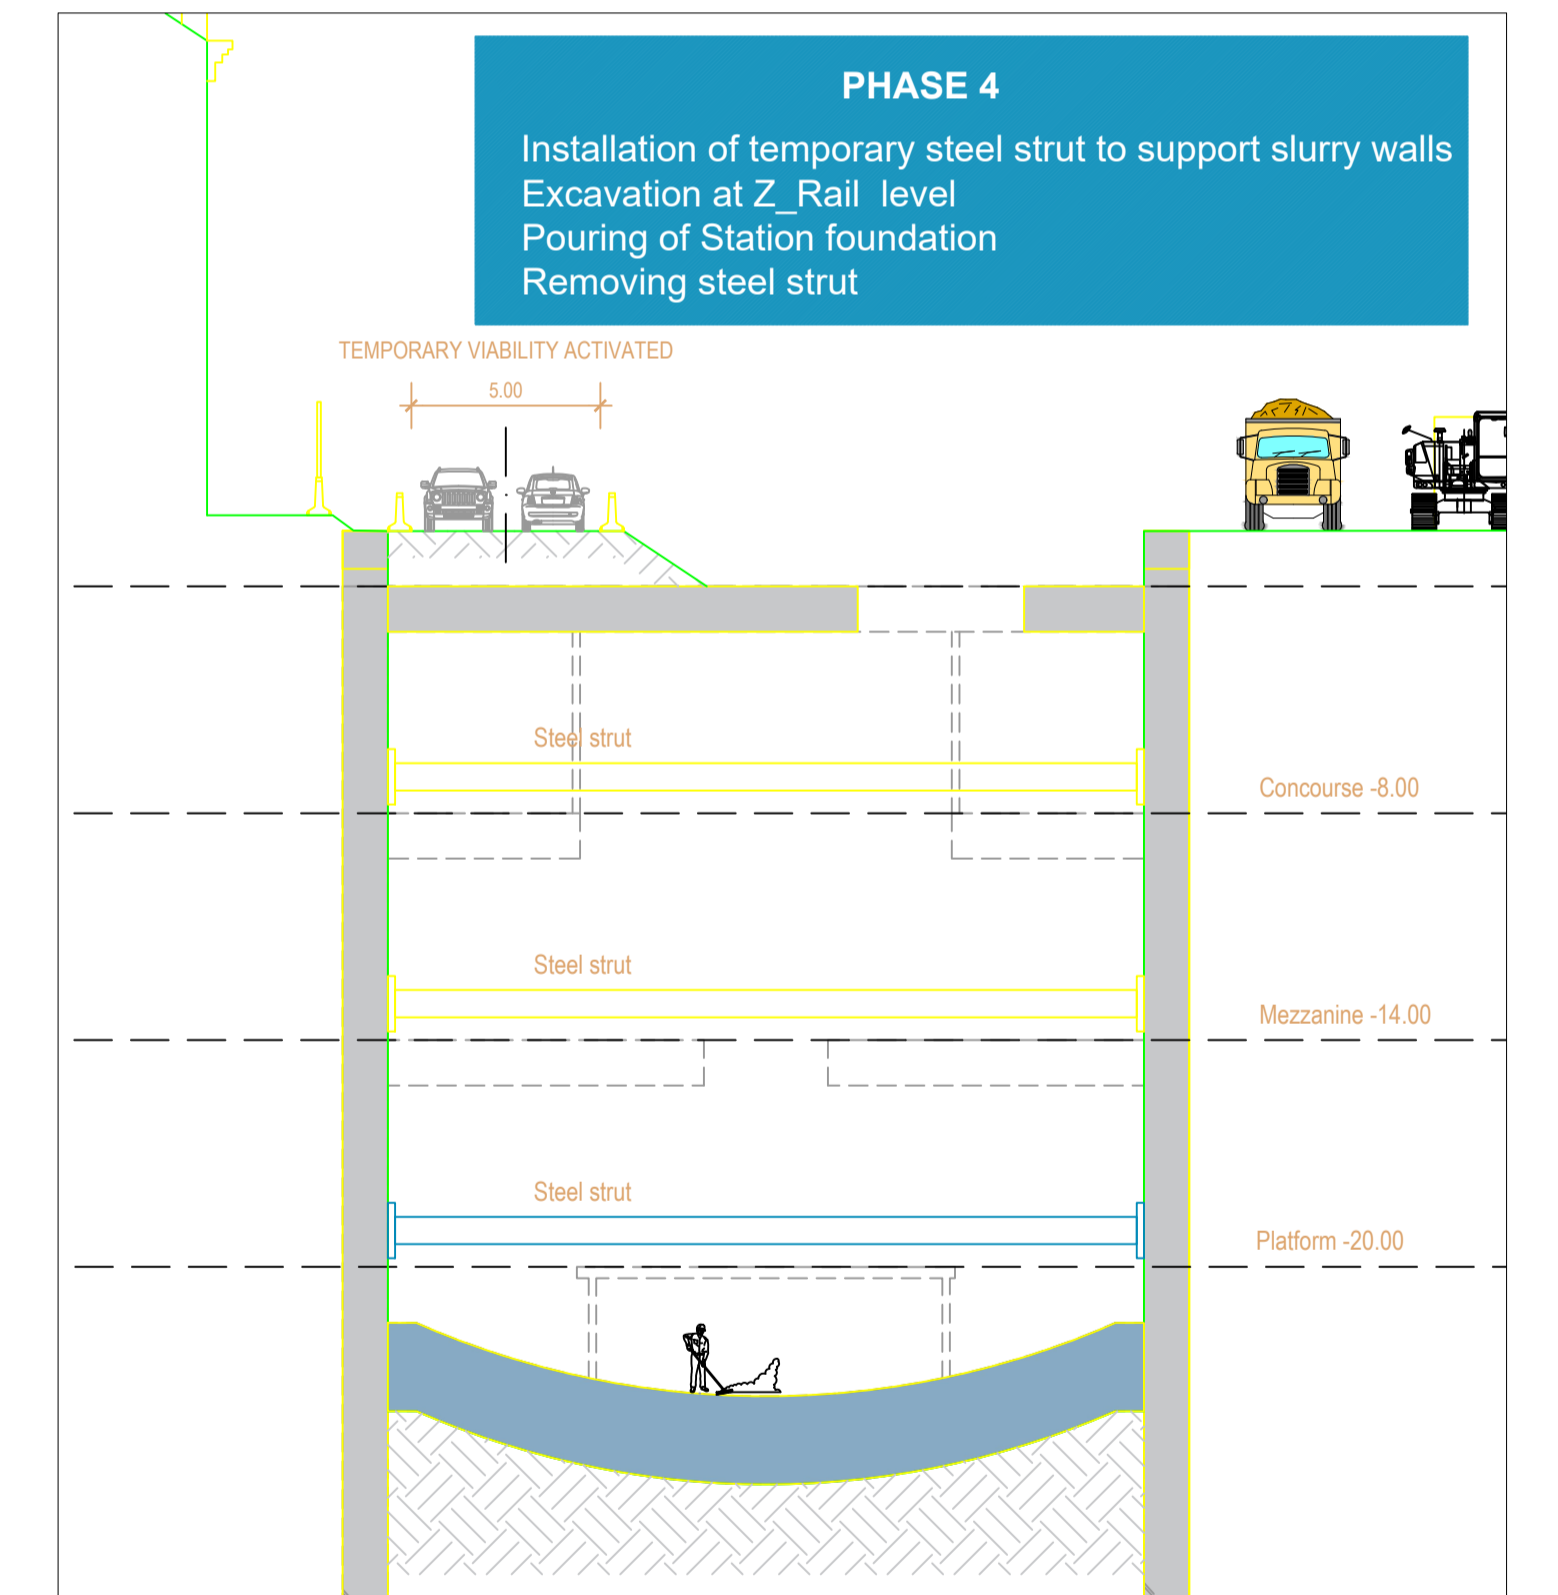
PHASE 4

Installation of temporary steel strut to support slurry walls
Excavation at Z_Rail level
Pouring of Station foundation
Removing steel strut

TEMPORARY VIABILITY ACTIVATED

5.00

Steel strut

Concourse -8.00

Steel strut

Mezzanine -14.00

Steel strut

Platform -20.00